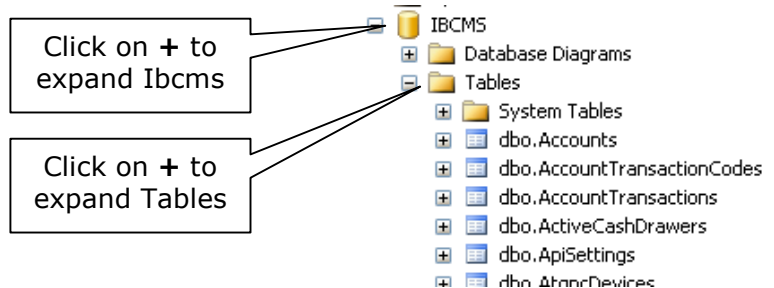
Click on **+** to expand Ibcms

Click on **+** to expand Tables

IBCMS
Database Diagrams
Tables
System Tables
dbo.Accounts
dbo.AccountTransactionCodes
dbo.AccountTransactions
dbo.ActiveCashDrawers
dbo.ApiSettings
dbo.AtgpcDevices